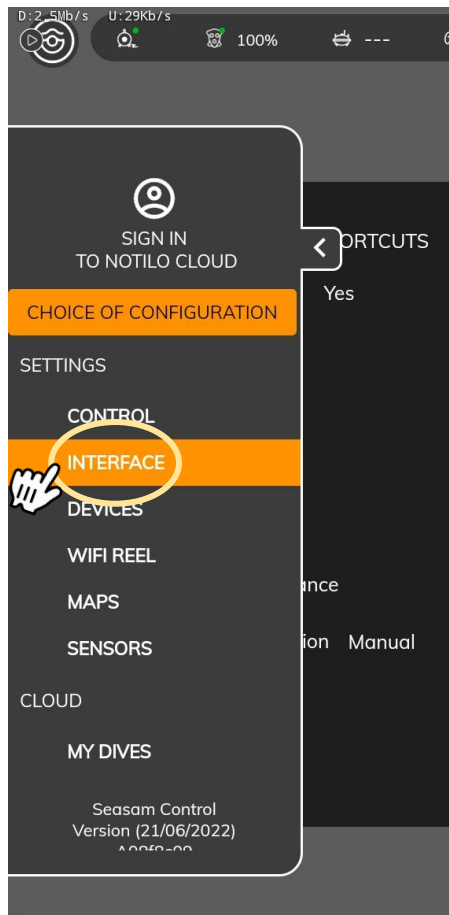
D:2.5Mb/s U:29Kb/s

100%

---

SIGN IN
TO NOTILO CLOUD

CHOICE OF CONFIGURATION

SETTINGS

CONTROL

INTERFACE

DEVICES

WIFI REEL

MAPS

SENSORS

CLOUD

MY DIVES

Seasam Control
Version (21/06/2022)
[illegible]

ORTCUTS

Yes

ance

ion Manual